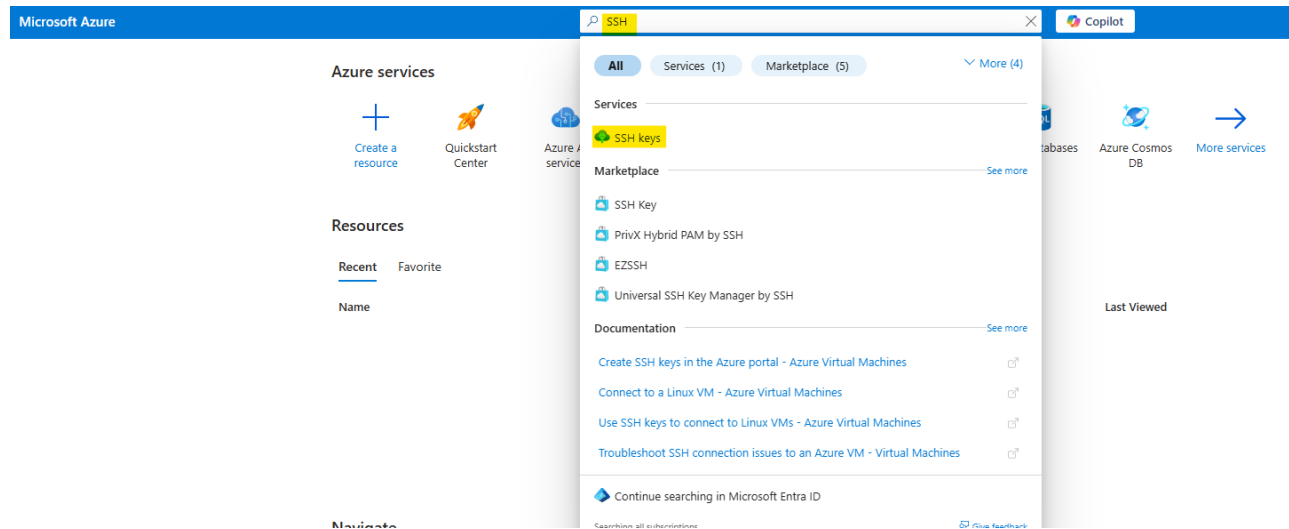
Microsoft Azure

SSH

Copilot

Azure services

Create a resource

Quickstart Center

Azure A service

tabases

Azure Cosmos DB

More services

Resources

Recent Favorite

Name

Last Viewed

Navigate

All Services (1) Marketplace (5) More (4)

Services

SSH keys

Marketplace See more

SSH Key

PrivX Hybrid PAM by SSH

EZSSH

Universal SSH Key Manager by SSH

Documentation See more

Create SSH keys in the Azure portal - Azure Virtual Machines

Connect to a Linux VM - Azure Virtual Machines

Use SSH keys to connect to Linux VMs - Azure Virtual Machines

Troubleshoot SSH connection issues to an Azure VM - Virtual Machines

Continue searching in Microsoft Entra ID

Searching all subscriptions

Give feedback